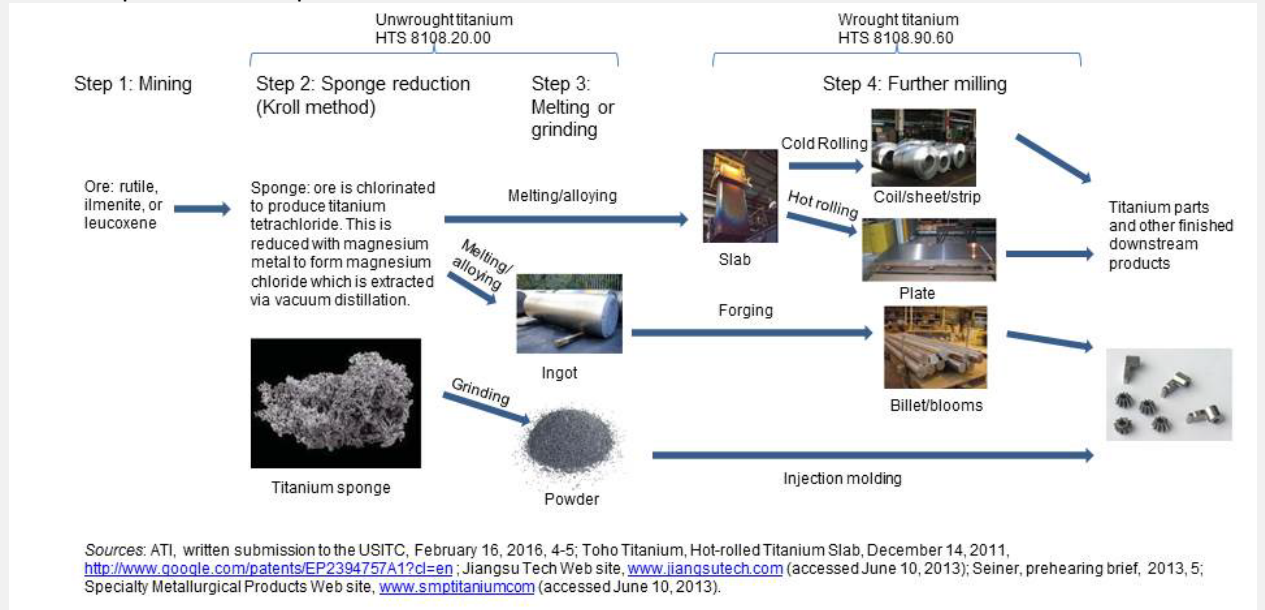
Unwrought titanium
HTS 8108.20.00

Wrought titanium
HTS 8108.90.60

Step 1: Mining

Step 2: Sponge reduction (Kroll method)

Step 3: Melting or grinding

Step 4: Further milling

Ore: rutile, ilmenite, or leucoxene

Sponge: ore is chlorinated to produce titanium tetrachloride. This is reduced with magnesium metal to form magnesium chloride which is extracted via vacuum distillation.

Melting/alloying

Melting/alloying

Slab

Cold Rolling

Coil/sheet/strip

Hot rolling

Plate

Titanium parts and other finished downstream products

Ingot

Forging

Billet/blooms

Titanium sponge

Grinding

Powder

Injection molding

Sources: ATI, written submission to the USITC, February 16, 2016, 4-5; Toho Titanium, Hot-rolled Titanium Slab, December 14, 2011, http://www.google.com/patents/EP2394757A1?cl=en ; Jiangsu Tech Web site, www.jiangsutech.com (accessed June 10, 2013); Seiner, prehearing brief, 2013, 5; Specialty Metallurgical Products Web site, www.smptitaniumcom (accessed June 10, 2013).